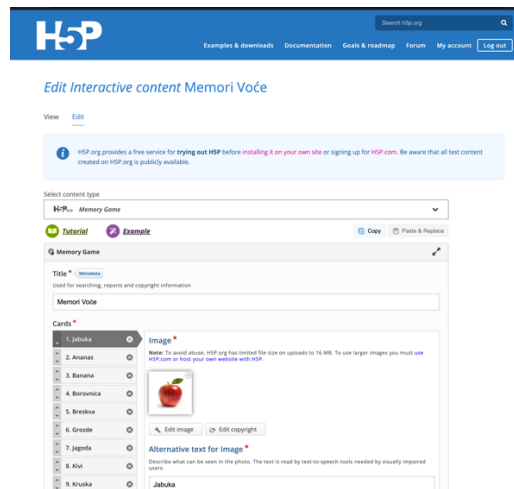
H5P

Search h5p.org

Examples & downloads Documentation Goals & roadmap Forum My account Log out

Edit Interactive content Memori Voće

View Edit

H5P.org provides a free service for trying out H5P before installing it on your own site or signing up for H5P.com. Be aware that all test content created on H5P.org is publicly available.

Select content type

H5P.com Memory Game

Tutorial Example Copy Paste & Replace

Memory Game

Title * Metadata

Used for searching, reports and copyright information

Memori Voće

Cards *

1. Jabuka
2. Ananas
3. Banana
4. Borovnica
5. Breskva
6. Grozde
7. Jagoda
8. Kivi
9. Kruska

Image *

Note: To avoid abuse, H5P.org has limited file size on uploads to 16 MB. To use larger images you must use H5P.com or host your own website with H5P.

Edit image Edit copyright

Alternative text for Image *

Describe what can be seen in the photo. The text is read by text-to-speech tools needed by visually impaired users.

Jabuka